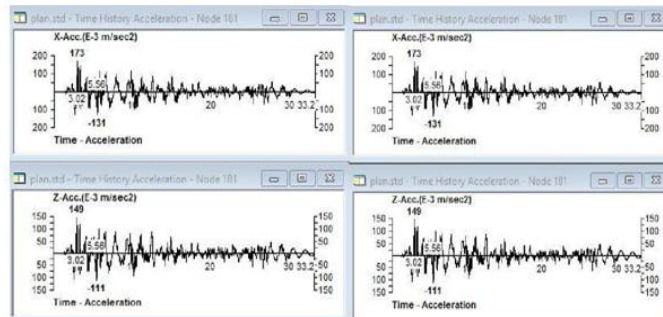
plan.std - Time History Acceleration - Node 181

X-Acc.(E-3 m/sec2)

173

200
100
100
200

200
100
100
200

3.02
5.56
-131
20
30 33.2

Time - Acceleration

plan.std - Time History Acceleration - Node 181

X-Acc.(E-3 m/sec2)

173

200
100
100
200

200
100
100
200

3.02
5.56
-131
20
30 33.2

Time - Acceleration

plan.std - Time History Acceleration - Node 181

Z-Acc.(E-3 m/sec2)

149

150
100
50
50
100
150

150
100
50
50
100
150

3.02
5.58
-111
20
30 33.2

Time - Acceleration

plan.std - Time History Acceleration - Node 181

Z-Acc.(E-3 m/sec2)

149

150
100
50
50
100
150

150
100
50
50
100
150

3.02
5.56
-111
20
30 33.2

Time - Acceleration